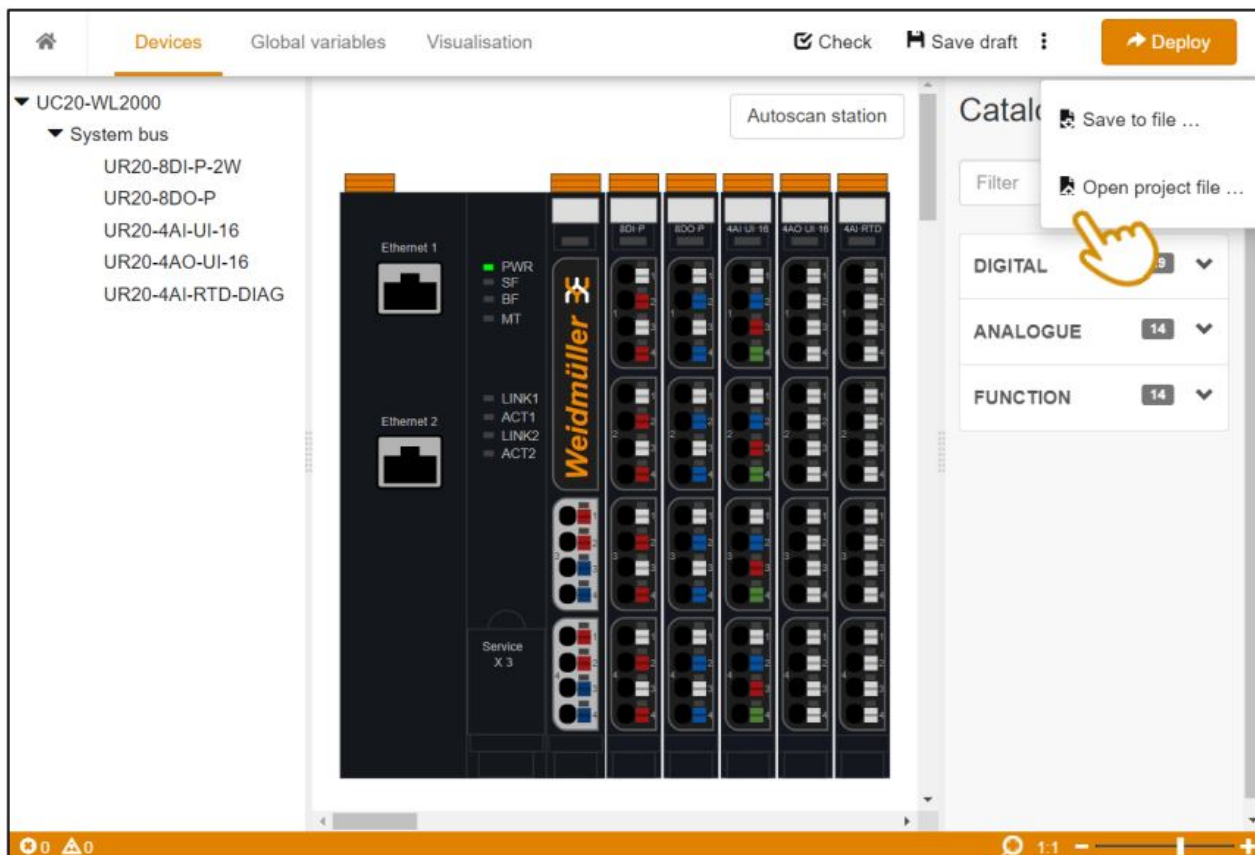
Devices Global variables Visualisation Check Save draft Deploy

UC20-WL2000
System bus
UR20-8DI-P-2W
UR20-8DO-P
UR20-4AI-UI-16
UR20-4AO-UI-16
UR20-4AI-RTD-DIAG

Autoscan station

Ethernet 1
PWR
SF
BF
MT
LINK1
ACT1
LINK2
ACT2
Ethernet 2
Weidmüller
Service X 3
8DI P
8DO P
4AI UI 16
4AO UI 16
4AI RTD

Catal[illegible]
Filter
Save to file ...
Open project file ...
DIGITAL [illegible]9
ANALOGUE 14
FUNCTION 14

0 0
1:1